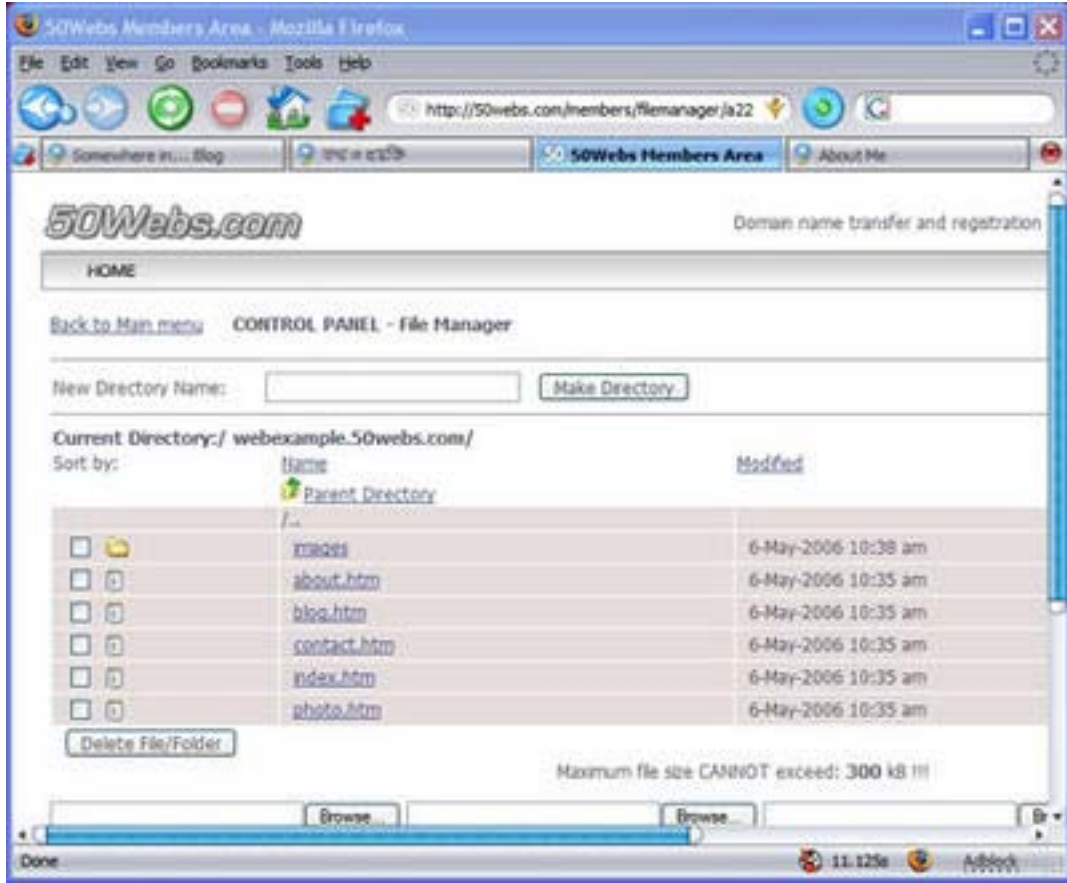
50Webs Members Area - Mozilla Firefox

File Edit View Go Bookmarks Tools Help

http://50webs.com/members/filemanager/a22

Somewhere in... Blog | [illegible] | 50Webs Members Area | About Me

50Webs.com

Domain name transfer and regestration

HOME

Back to Main menu CONTROL PANEL - File Manager

New Directory Name: Make Directory

Current Directory:/ webexample.50webs.com/

| Sort by: | Name | Modified |
|---|---|---|
| | Parent Directory | |
| | /.. | |
| | images | 6-May-2006 10:38 am |
| | about.htm | 6-May-2006 10:35 am |
| | blog.htm | 6-May-2006 10:35 am |
| | contact.htm | 6-May-2006 10:35 am |
| | index.htm | 6-May-2006 10:35 am |
| | photo.htm | 6-May-2006 10:35 am |

Delete File/Folder

Maximum file size CANNOT exceed: 300 kB !!!

Browse... Browse... Br

Done 11.125s Adblock